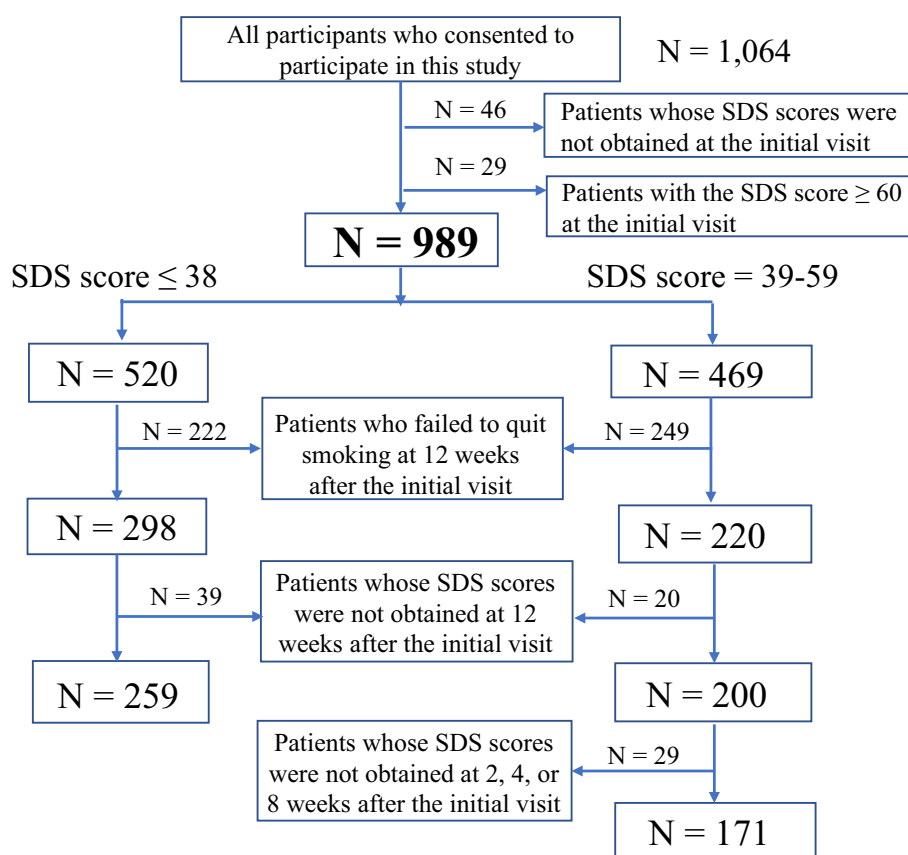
All participants who consented to participate in this study

N = 1,064

N = 46

Patients whose SDS scores were not obtained at the initial visit

N = 29

Patients with the SDS score ≥ 60 at the initial visit

N = 989

SDS score ≤ 38

SDS score = 39-59

N = 520

N = 469

N = 222

Patients who failed to quit smoking at 12 weeks after the initial visit

N = 249

N = 298

N = 220

N = 39

Patients whose SDS scores were not obtained at 12 weeks after the initial visit

N = 20

N = 259

N = 200

Patients whose SDS scores were not obtained at 2, 4, or 8 weeks after the initial visit

N = 29

N = 171